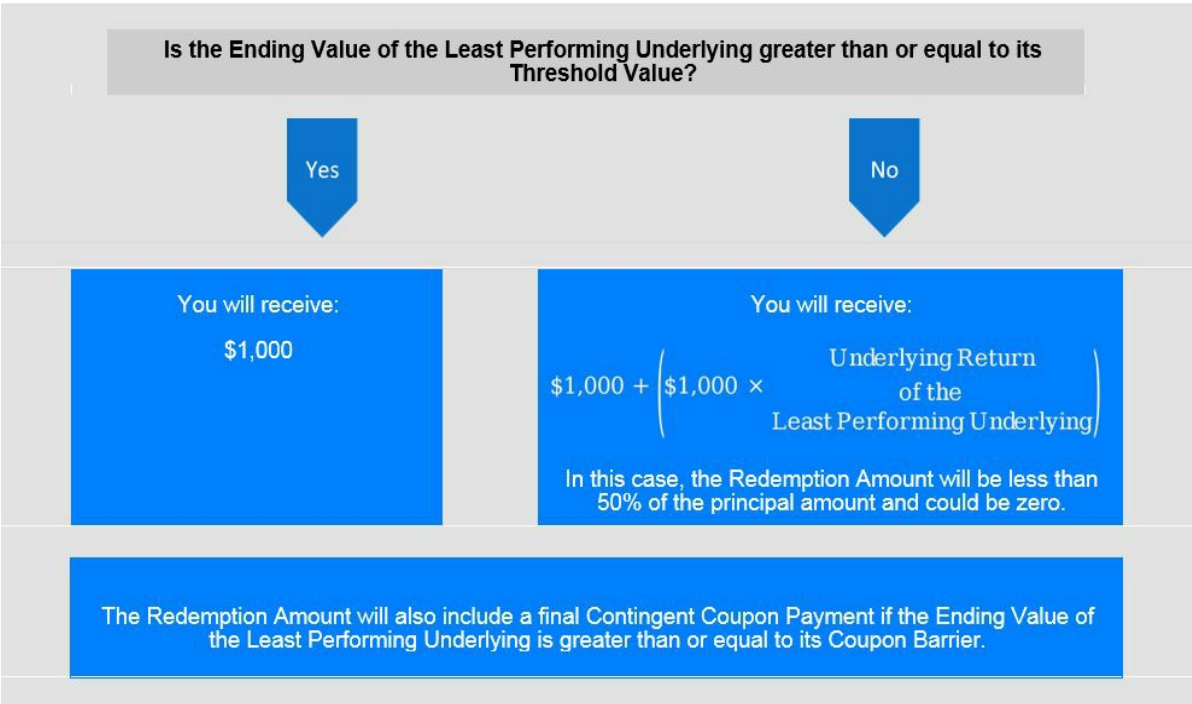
Is the Ending Value of the Least Performing Underlying greater than or equal to its Threshold Value?

Yes

No

You will receive:

$1,000

You will receive:

$\$1,000 + \left(\$1,000 \times \begin{matrix} \text{Underlying Return} \\ \text{of the} \\ \text{Least Performing Underlying} \end{matrix}\right)$

In this case, the Redemption Amount will be less than 50% of the principal amount and could be zero.

The Redemption Amount will also include a final Contingent Coupon Payment if the Ending Value of the Least Performing Underlying is greater than or equal to its Coupon Barrier.